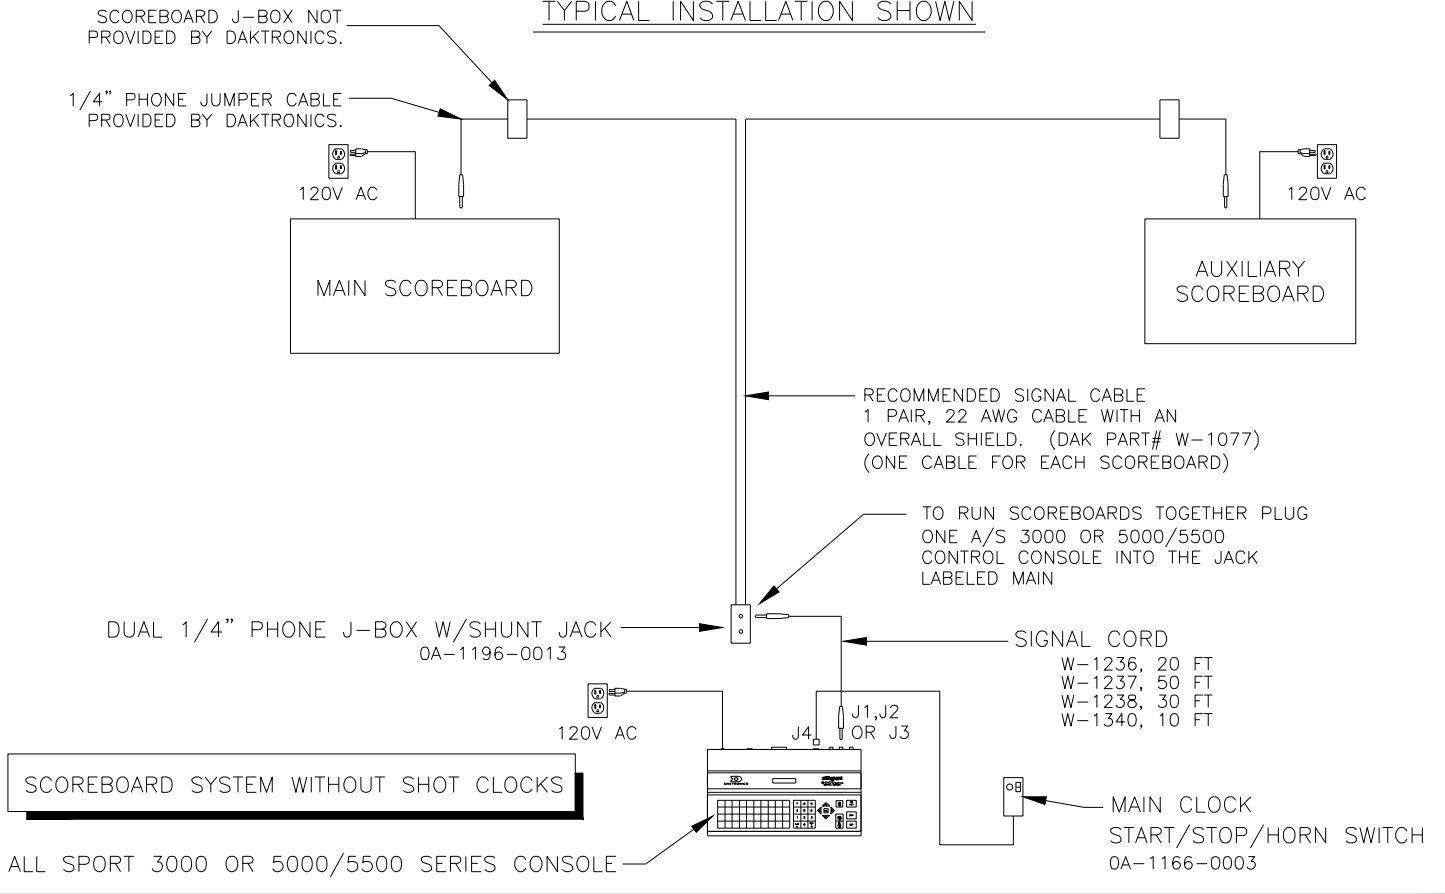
TYPICAL INSTALLATION SHOWN

SCOREBOARD J-BOX NOT PROVIDED BY DAKTRONICS.

1/4" PHONE JUMPER CABLE PROVIDED BY DAKTRONICS.

120V AC

MAIN SCOREBOARD

120V AC

AUXILIARY SCOREBOARD

RECOMMENDED SIGNAL CABLE
1 PAIR, 22 AWG CABLE WITH AN OVERALL SHIELD. (DAK PART# W-1077)
(ONE CABLE FOR EACH SCOREBOARD)

TO RUN SCOREBOARDS TOGETHER PLUG ONE A/S 3000 OR 5000/5500 CONTROL CONSOLE INTO THE JACK LABELED MAIN

DUAL 1/4" PHONE J-BOX W/SHUNT JACK
0A-1196-0013

SIGNAL CORD
W-1236, 20 FT
W-1237, 50 FT
W-1238, 30 FT
W-1340, 10 FT

120V AC

J4

J1,J2
OR J3

SCOREBOARD SYSTEM WITHOUT SHOT CLOCKS

MAIN CLOCK
START/STOP/HORN SWITCH
0A-1166-0003

ALL SPORT 3000 OR 5000/5500 SERIES CONSOLE